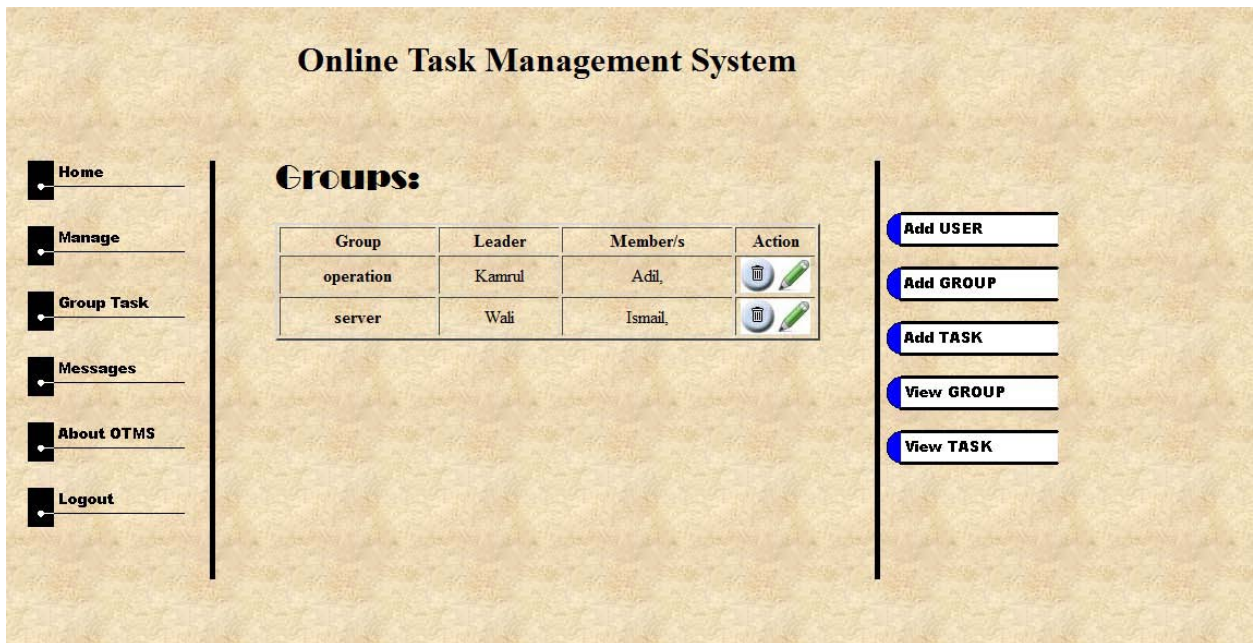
Online Task Management System

Home

Manage

Group Task

Messages

About OTMS

Logout

Groups:

| Group | Leader | Member/s | Action |
|---|---|---|---|
| operation | Kamrul | Adil, | |
| server | Wali | Ismail, | |

Add USER

Add GROUP

Add TASK

View GROUP

View TASK